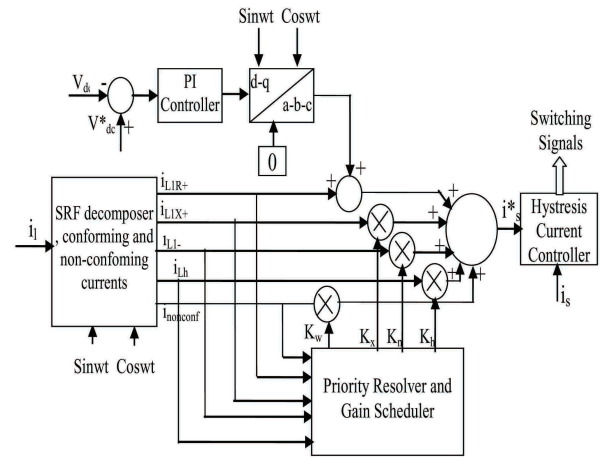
Sinwt Coswt

$V_{dc}$ -

$V^*_{dc}$ +

PI Controller

d-q

a-b-c

0

Switching Signals

$i_l$

SRF decomposer , conforming and non-confoming currents

$i_{L1R+}$

$i_{L1X+}$

$i_{L1-}$

$i_{Lh}$

$i_{nonconf}$

+ +

+

+

+

+

+

+ +

$i^*_s$

Hystresis Current Controller

$i_s$

Sinwt Coswt

$K_w$

$K_x$

$K_n$

$K_h$

Priority Resolver and Gain Scheduler